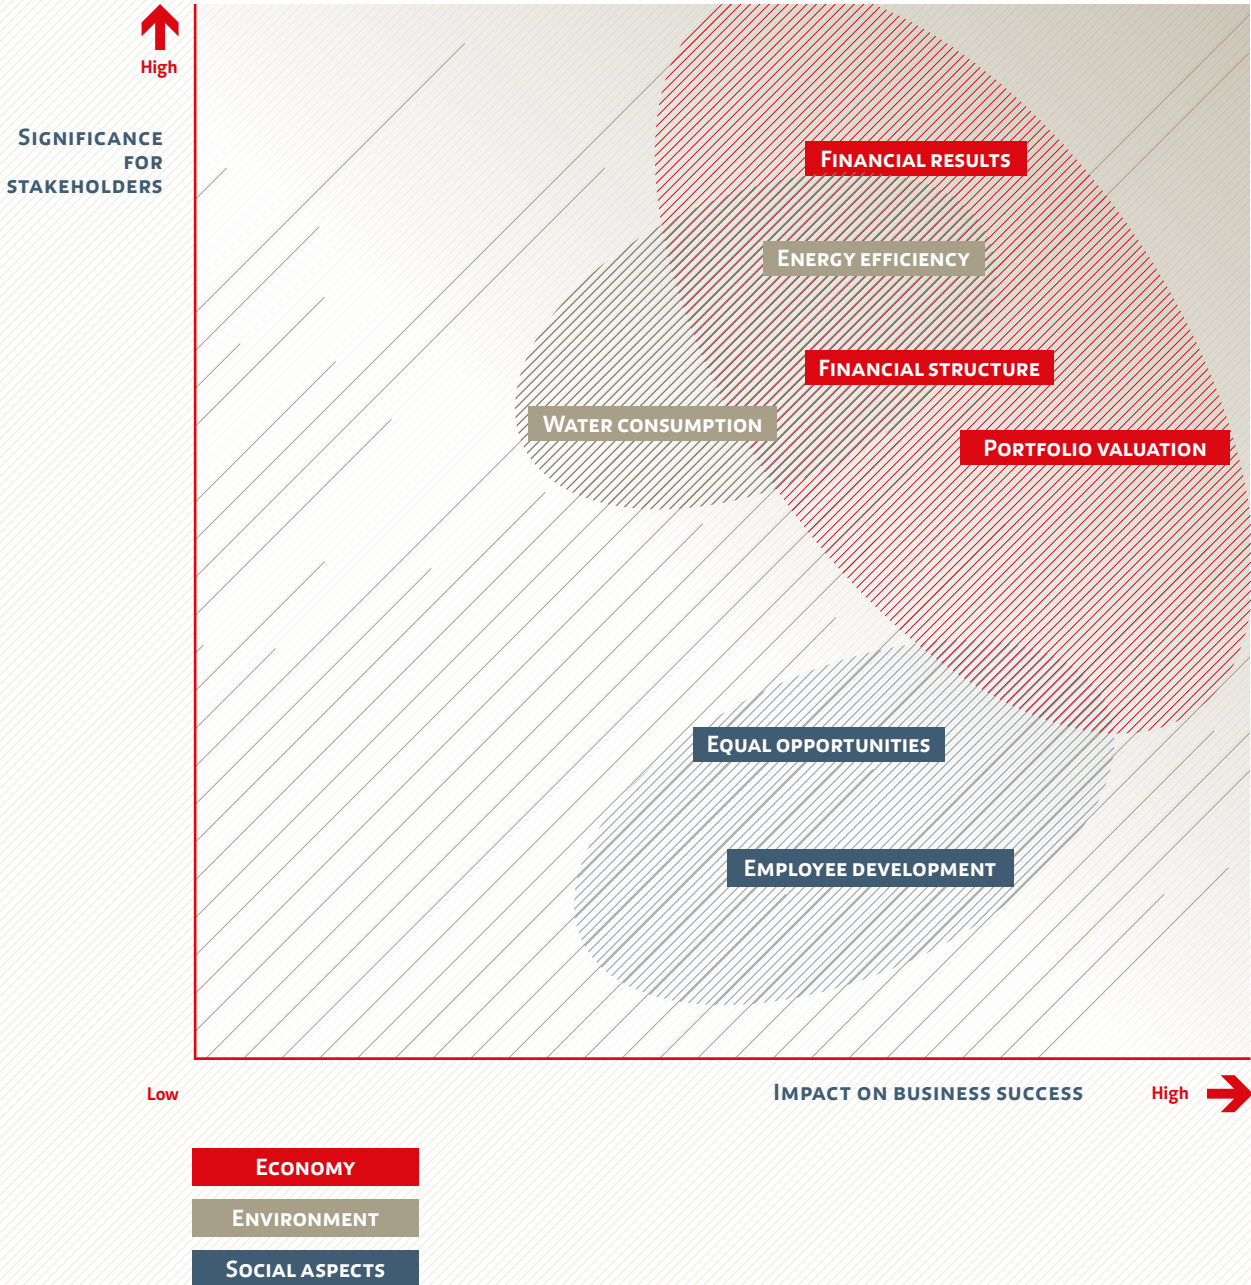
High

Significance for stakeholders

Financial results

Energy efficiency

Financial structure

Water consumption

Portfolio valuation

Equal opportunities

Employee development

Low

Impact on business success

High

Economy

Environment

Social aspects